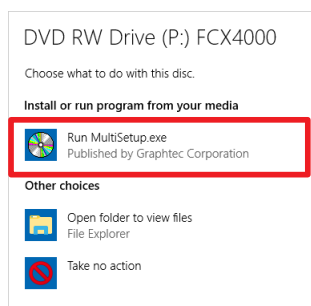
DVD RW Drive (P:) FCX4000

Choose what to do with this disc.

Install or run program from your media

Run MultiSetup.exe
Published by Graphtec Corporation

Other choices

Open folder to view files
File Explorer

Take no action